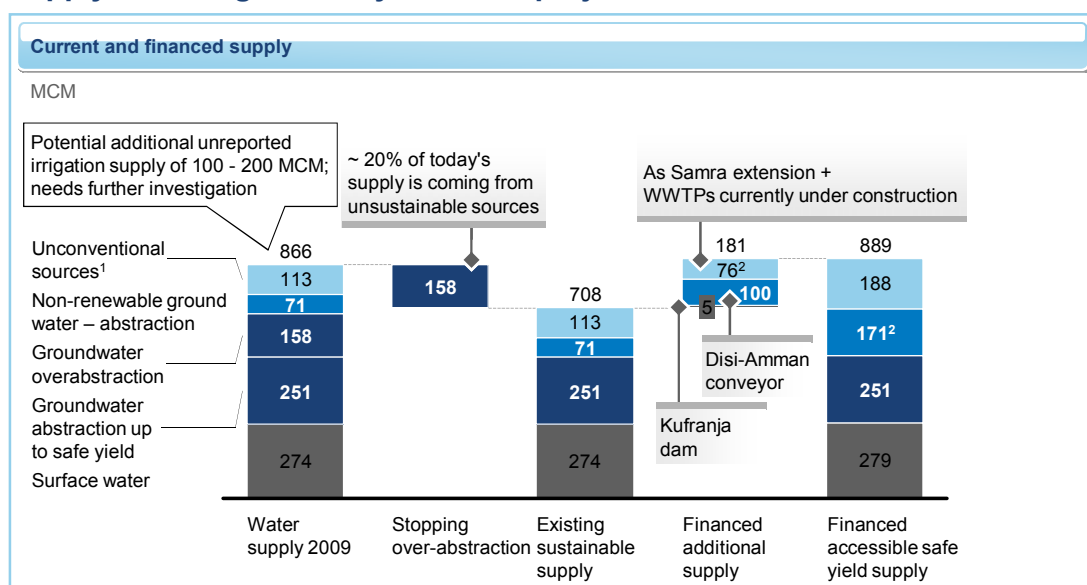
Current and financed supply

MCM

Potential additional unreported irrigation supply of 100 - 200 MCM; needs further investigation

~ 20% of today's supply is coming from unsustainable sources

As Samra extension + WWTPs currently under construction

Unconventional sources$^1$

Non-renewable ground water – abstraction

Groundwater overabstraction

Groundwater abstraction up to safe yield

Surface water

866

113

71

158

251

274

158

708

113

71

251

274

181

$76^2$

100

5

Disi-Amman conveyor

Kufranja dam

889

188

$171^2$

251

279

Water supply 2009

Stopping over-abstraction

Existing sustainable supply

Financed additional supply

Financed accessible safe yield supply